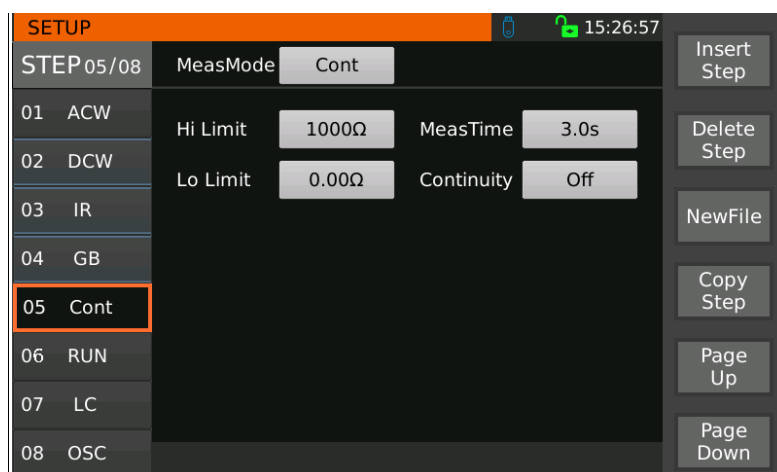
SETUP

15:26:57

STEP 05/08

MeasMode Cont

Hi Limit 1000Ω

MeasTime 3.0s

Lo Limit 0.00Ω

Continuity Off

01 ACW

02 DCW

03 IR

04 GB

05 Cont

06 RUN

07 LC

08 OSC

Insert Step

Delete Step

NewFile

Copy Step

Page Up

Page Down